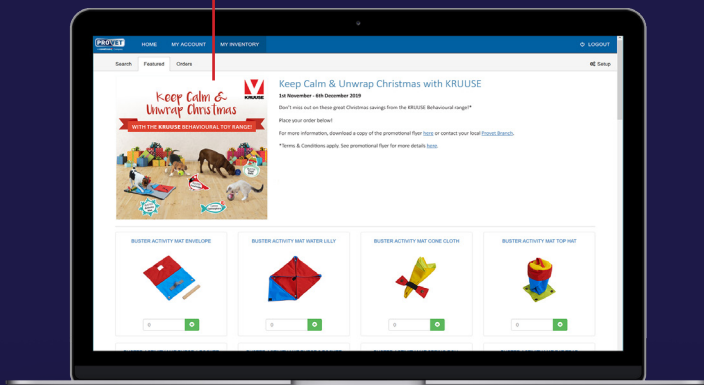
PROVET

HOME MY ACCOUNT MY INVENTORY

LOGOUT

Search Featured Orders

Setup

Keep Calm & Unwrap Christmas

WITH THE KRUUSE BEHAVIOURAL TOY RANGE!

KRUUSE

Keep Calm & Unwrap Christmas with KRUUSE

1st November - 6th December 2019

Don't miss out on these great Christmas savings from the KRUUSE Behavioural range!*

Place your order below!

For more information, download a copy of the promotional flyer here or contact your local Provet Branch.

*Terms & Conditions apply. See promotional flyer for more details here.

BUSTER ACTIVITY MAT ENVELOPE

0

BUSTER ACTIVITY MAT WATER LILLY

0

BUSTER ACTIVITY MAT CONE CLOTH

0

BUSTER ACTIVITY MAT TOP HAT

0